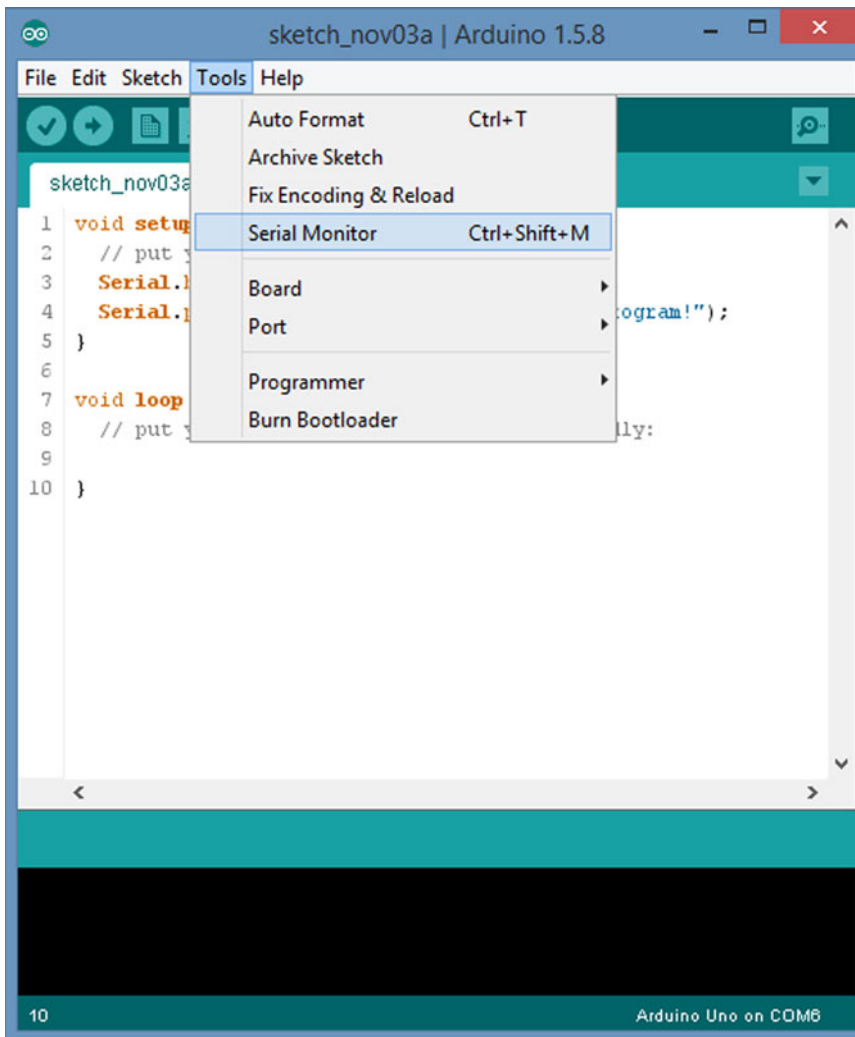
sketch_nov03a | Arduino 1.5.8

File Edit Sketch Tools Help

sketch_nov03a

Auto Format Ctrl+T
Archive Sketch
Fix Encoding & Reload
Serial Monitor Ctrl+Shift+M
Board
Port
Programmer
Burn Bootloader

1 void setu
2 // put
3 Serial.
4 Serial. ogram!");
5 }
6
7 void loop
8 // put lly:
9
10 }

10 Arduino Uno on COM6